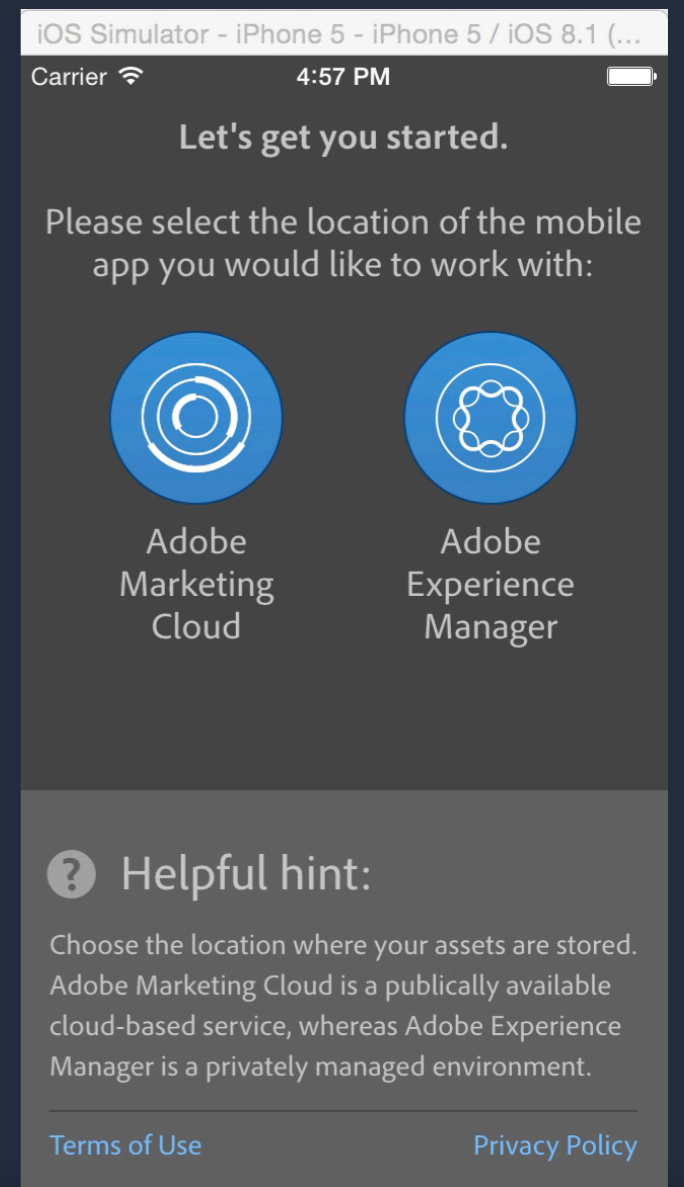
iOS Simulator - iPhone 5 - iPhone 5 / iOS 8.1 (...

Carrier 4:57 PM

Let's get you started.

Please select the location of the mobile app you would like to work with:

Adobe Marketing Cloud

Adobe Experience Manager

? Helpful hint:

Choose the location where your assets are stored. Adobe Marketing Cloud is a publically available cloud-based service, whereas Adobe Experience Manager is a privately managed environment.

Terms of Use

Privacy Policy